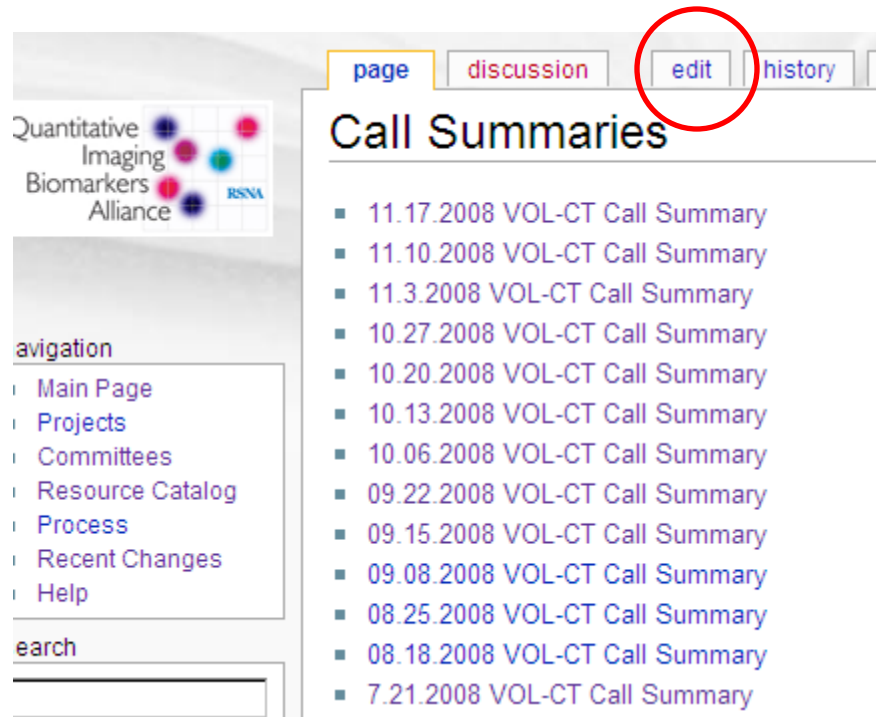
page discussion edit history

Quantitative Imaging Biomarkers Alliance RSNA

Call Summaries

- 11.17.2008 VOL-CT Call Summary
- 11.10.2008 VOL-CT Call Summary
- 11.3.2008 VOL-CT Call Summary
- 10.27.2008 VOL-CT Call Summary
- 10.20.2008 VOL-CT Call Summary
- 10.13.2008 VOL-CT Call Summary
- 10.06.2008 VOL-CT Call Summary
- 09.22.2008 VOL-CT Call Summary
- 09.15.2008 VOL-CT Call Summary
- 09.08.2008 VOL-CT Call Summary
- 08.25.2008 VOL-CT Call Summary
- 08.18.2008 VOL-CT Call Summary
- 7.21.2008 VOL-CT Call Summary

avigation
- Main Page
- Projects
- Committees
- Resource Catalog
- Process
- Recent Changes
- Help

earch